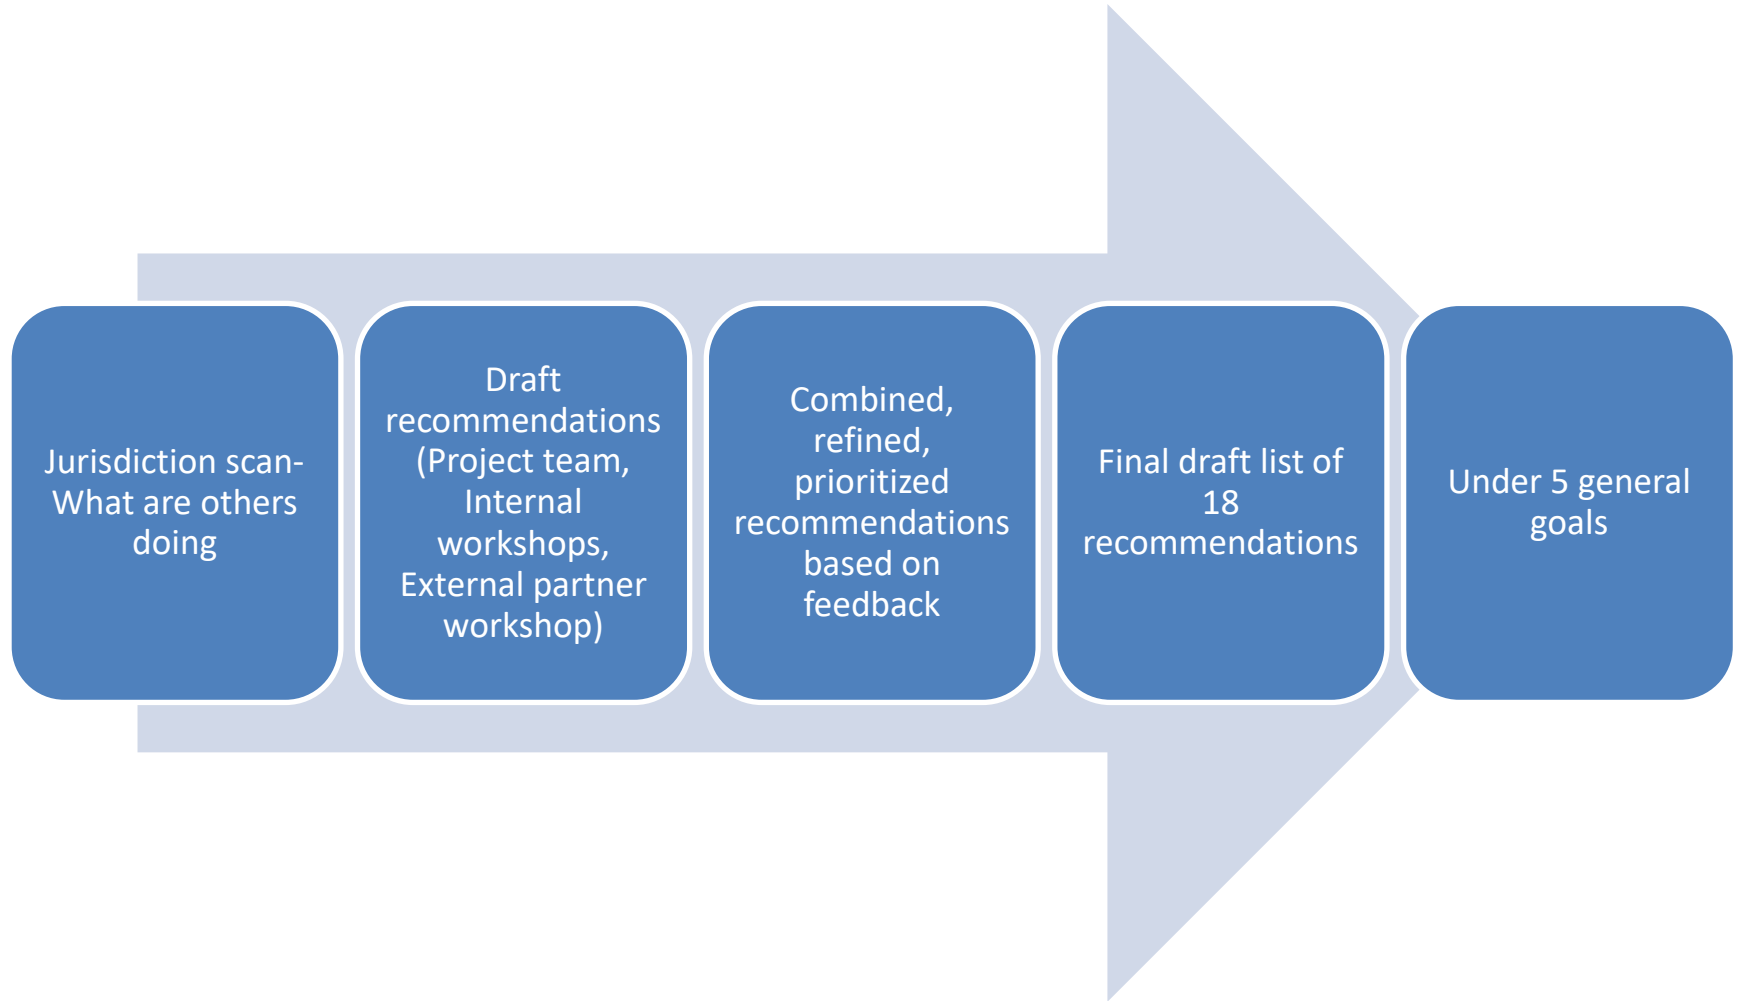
Jurisdiction scan- What are others doing

Draft recommendations (Project team, Internal workshops, External partner workshop)

Combined, refined, prioritized recommendations based on feedback

Final draft list of 18 recommendations

Under 5 general goals